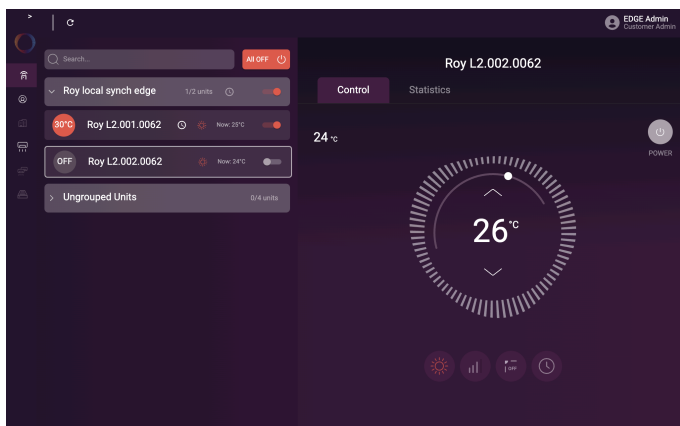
>

EDGE Admin
Customer Admin

Search...

All OFF

Roy local synch edge

1/2 units

30°C

Roy L2.001.0062

Now: 25°C

OFF

Roy L2.002.0062

Now: 24°C

Ungrouped Units

0/4 units

Roy L2.002.0062

Control

Statistics

24 °C

POWER

26 °C

OFF